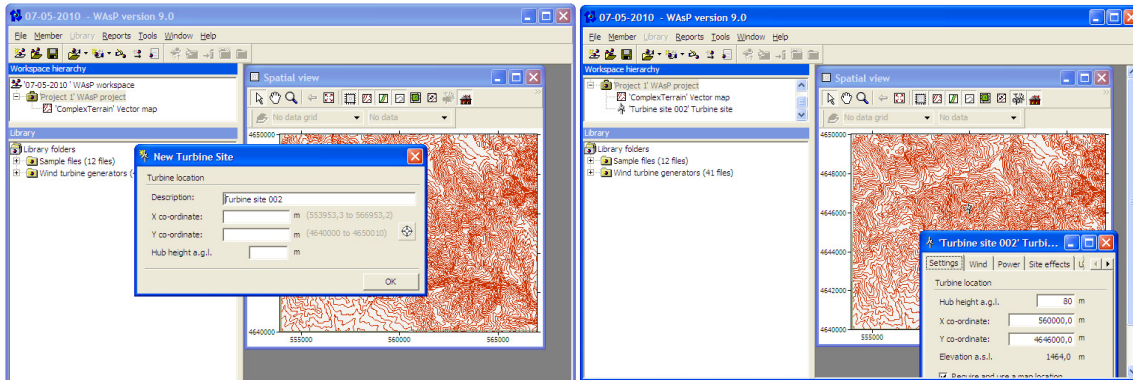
07-05-2010 - WAsP version 9.0

File Member Library Reports Tools Window Help

Workspace hierarchy

'07-05-2010 ' WAsP workspace
Project 1' WAsP project
'ComplexTerrain' Vector map

Library

Library folders
Sample files (12 files)
Wind turbine generators (4

Spatial view

No data grid
No data

4650000
4640000
555000
560000
565000

New Turbine Site

Turbine location

Description: Turbine site 002
X co-ordinate: m (553953,3 to 566953,2)
Y co-ordinate: m (4640000 to 4650010)
Hub height a.g.l. m

OK

07-05-2010 - WAsP version 9.0

File Member Library Reports Tools Window Help

Workspace hierarchy

Project 1' WAsP project
'ComplexTerrain' Vector map
'Turbine site 002' Turbine site

Library

Library folders
Sample files (12 files)
Wind turbine generators (41 files)

Spatial view

No data grid
No data

4650000
4648000
4646000
4644000
4642000
4640000
555000

'Turbine site 002' Turbi...

Settings Wind Power Site effects U

Turbine location

Hub height a.g.l. 80 m
X co-ordinate: 560000,0 m
Y co-ordinate: 4646000,0 m
Elevation a.s.l. 1464,0 m

Require and use a map location